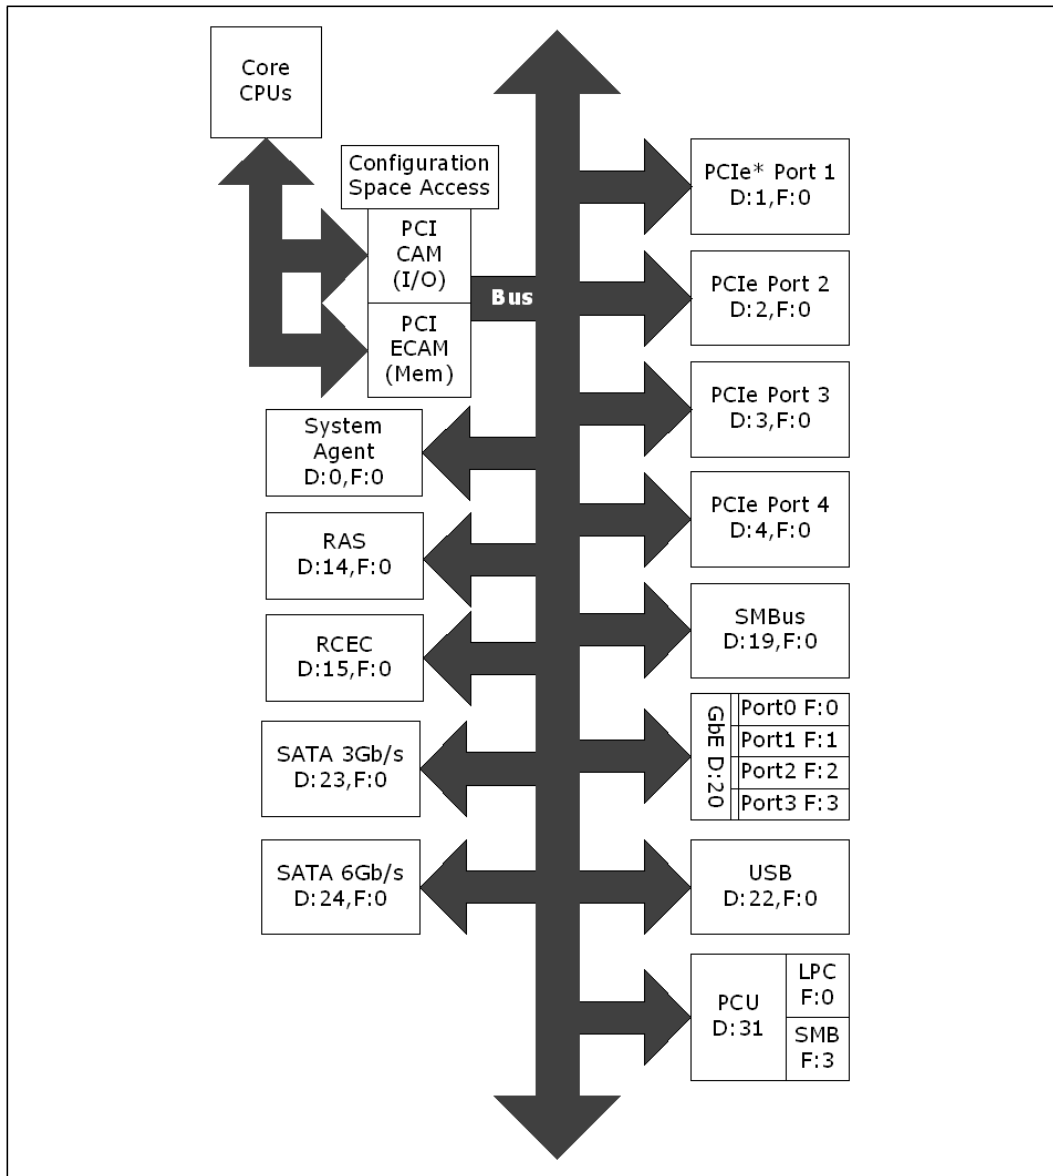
Core CPUs

Configuration Space Access

PCI CAM (I/O)

PCI ECAM (Mem)

Bus

PCIe* Port 1 D:1,F:0

PCIe Port 2 D:2,F:0

PCIe Port 3 D:3,F:0

PCIe Port 4 D:4,F:0

System Agent D:0,F:0

RAS D:14,F:0

RCEC D:15,F:0

SMBus D:19,F:0

SATA 3Gb/s D:23,F:0

GbE D:20

Port0 F:0

Port1 F:1

Port2 F:2

Port3 F:3

SATA 6Gb/s D:24,F:0

USB D:22,F:0

PCU D:31

LPC F:0

SMB F:3